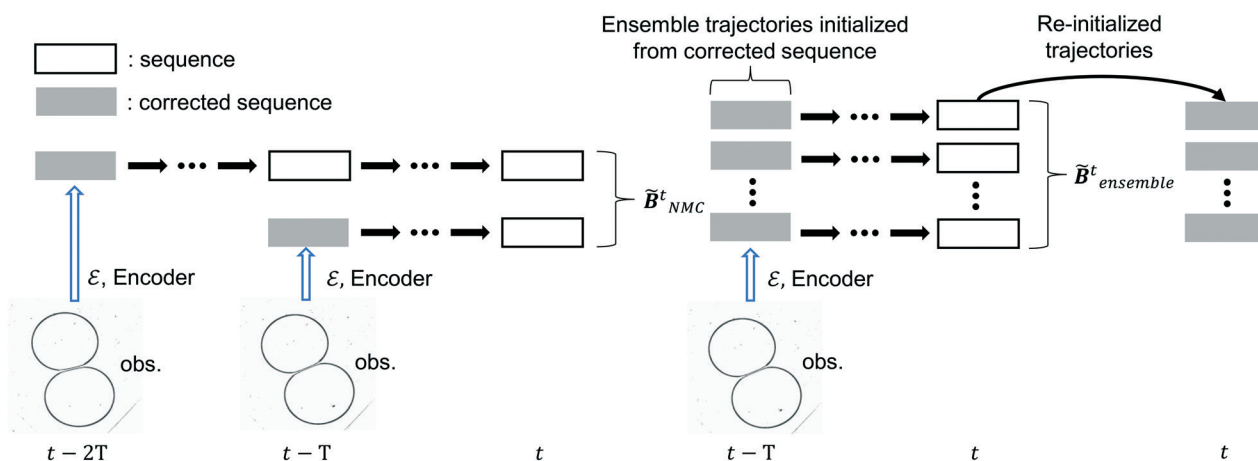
: sequence

: corrected sequence

Ensemble trajectories initialized from corrected sequence

Re-initialized trajectories

$\widetilde{\boldsymbol{B}}^{t}{}_{NMC}$

$\widetilde{\boldsymbol{B}}^{t}{}_{ensemble}$

$\mathcal{E}$, Encoder

$\mathcal{E}$, Encoder

$\mathcal{E}$, Encoder

obs.

obs.

obs.

$t-2\mathrm{T}$

$t-\mathrm{T}$

$t$

$t-\mathrm{T}$

$t$

$t$